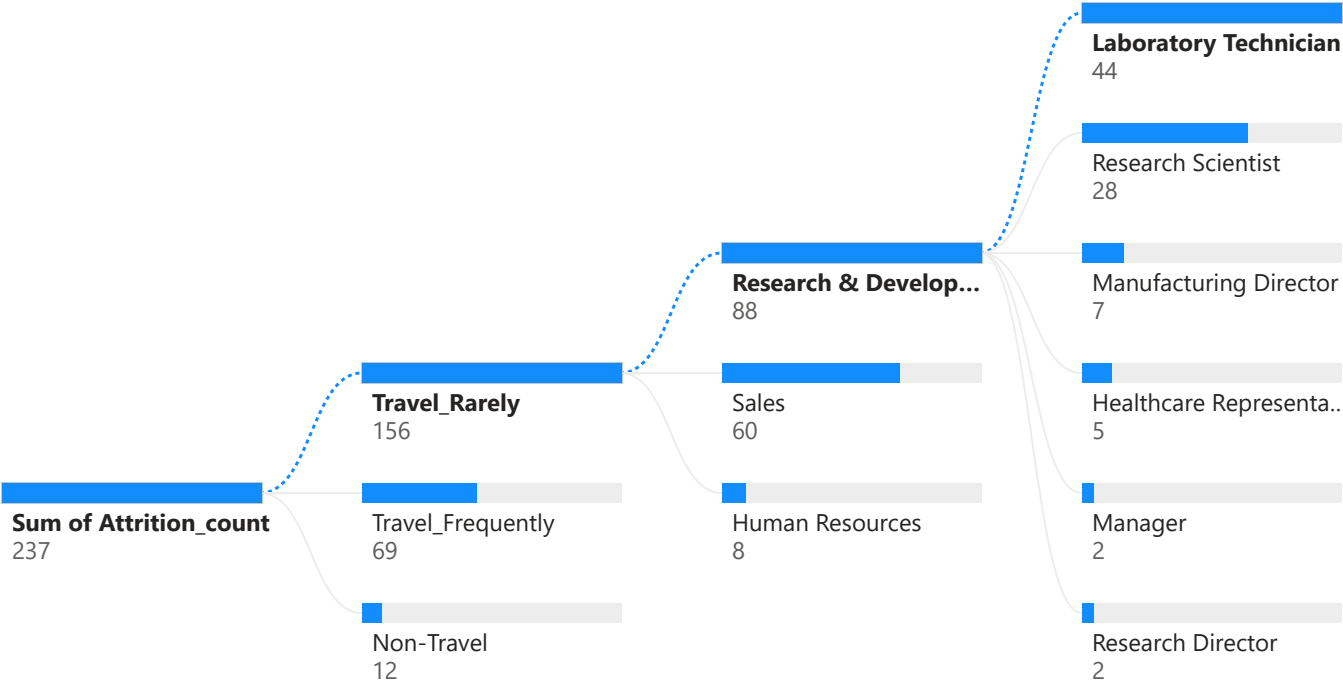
Sum of Attrition_count
237

Travel_Rarely
156

Travel_Frequently
69

Non-Travel
12

Research & Develop...
88

Sales
60

Human Resources
8

Laboratory Technician
44

Research Scientist
28

Manufacturing Director
7

Healthcare Representa...
5

Manager
2

Research Director
2